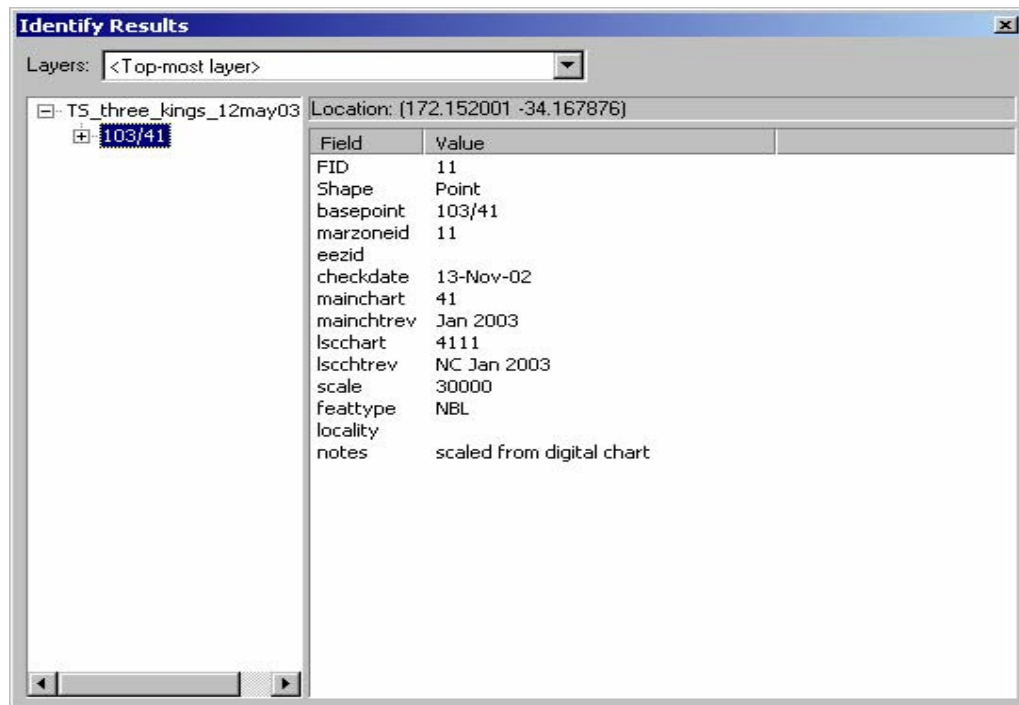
Identify Results

Layers: <Top-most layer>

TS_three_kings_12may03
103/41

Location: (172.152001 -34.167876)

| Field | Value |
|---|---|
| FID | 11 |
| Shape | Point |
| basepoint | 103/41 |
| marzoneid | 11 |
| eezid | |
| checkdate | 13-Nov-02 |
| mainchart | 41 |
| mainchtrev | Jan 2003 |
| lscchart | 4111 |
| lscchtrev | NC Jan 2003 |
| scale | 30000 |
| feattype | NBL |
| locality | |
| notes | scaled from digital chart |